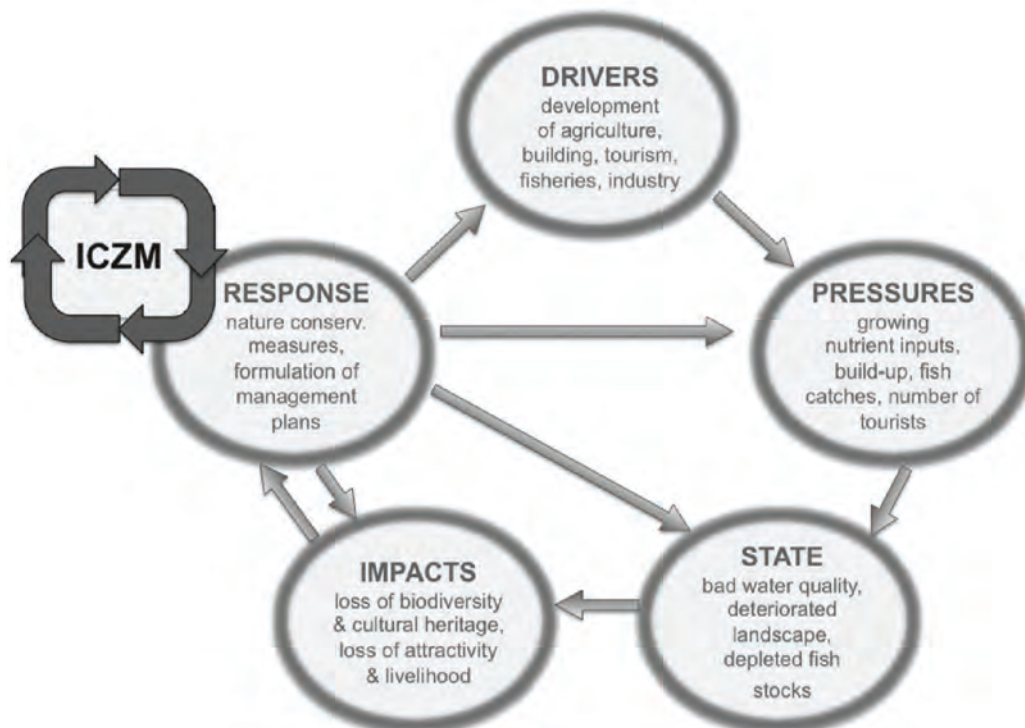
ICZM

DRIVERS
development of agriculture, building, tourism, fisheries, industry

RESPONSE
nature conserv. measures, formulation of management plans

PRESSURES
growing nutrient inputs, build-up, fish catches, number of tourists

IMPACTS
loss of biodiversity & cultural heritage, loss of attractivity & livelihood

STATE
bad water quality, deteriorated landscape, depleted fish stocks